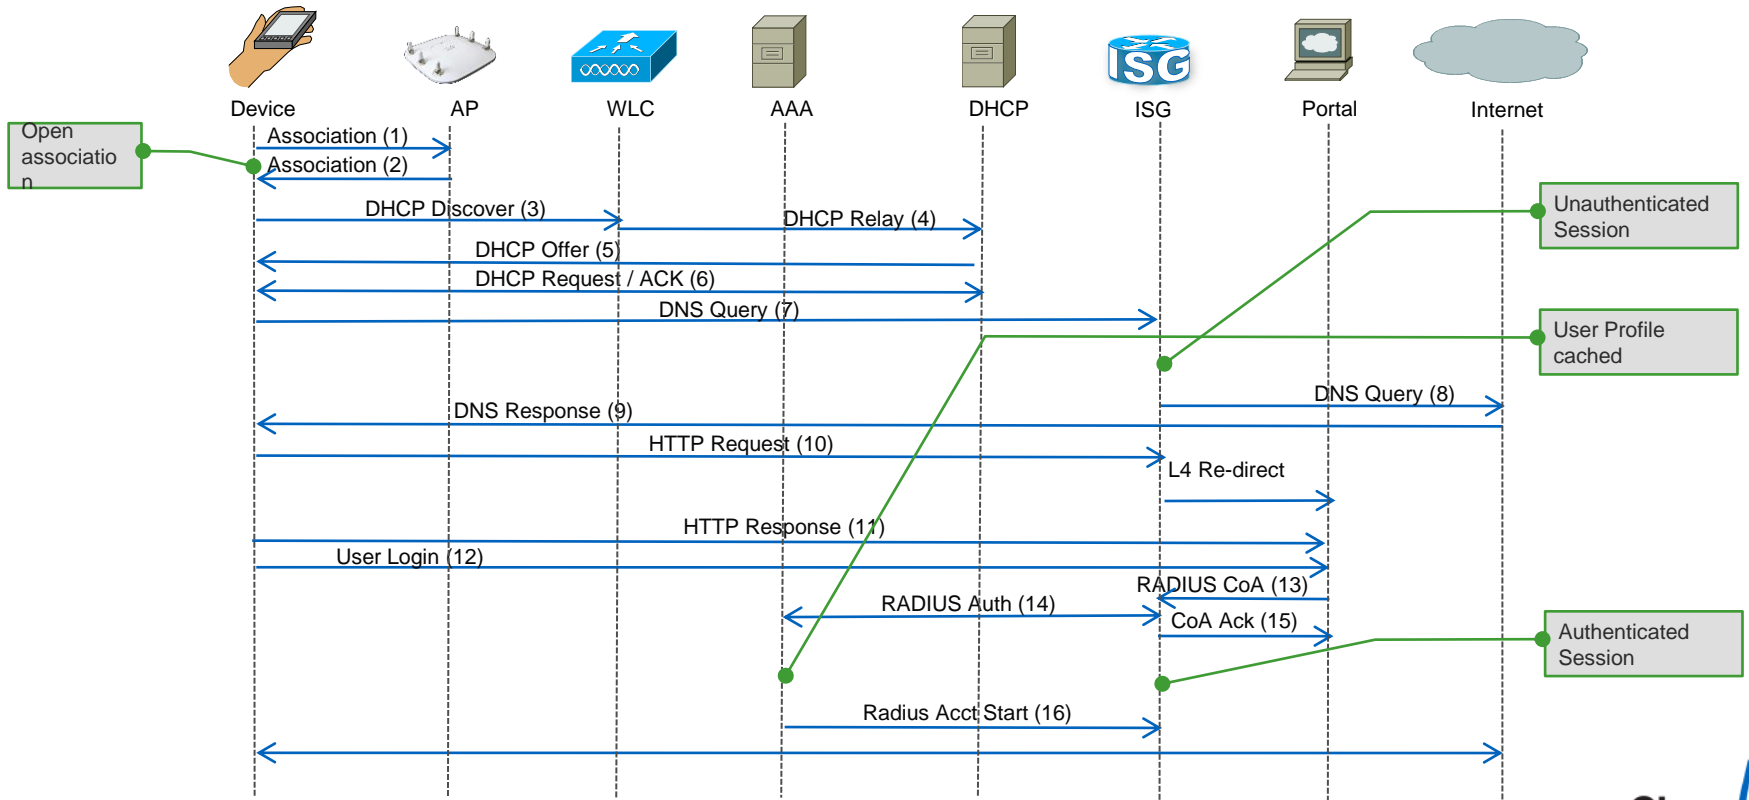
Device
AP
WLC
AAA
DHCP
ISG
Portal
Internet

Open associatio n

Association (1)
Association (2)
DHCP Discover (3)
DHCP Relay (4)
DHCP Offer (5)
DHCP Request / ACK (6)
DNS Query (7)

Unauthenticated Session

User Profile cached

DNS Query (8)
DNS Response (9)
HTTP Request (10)
L4 Re-direct
HTTP Response (11)
User Login (12)
RADIUS CoA (13)
RADIUS Auth (14)
CoA Ack (15)

Authenticated Session

Radius Acct Start (16)